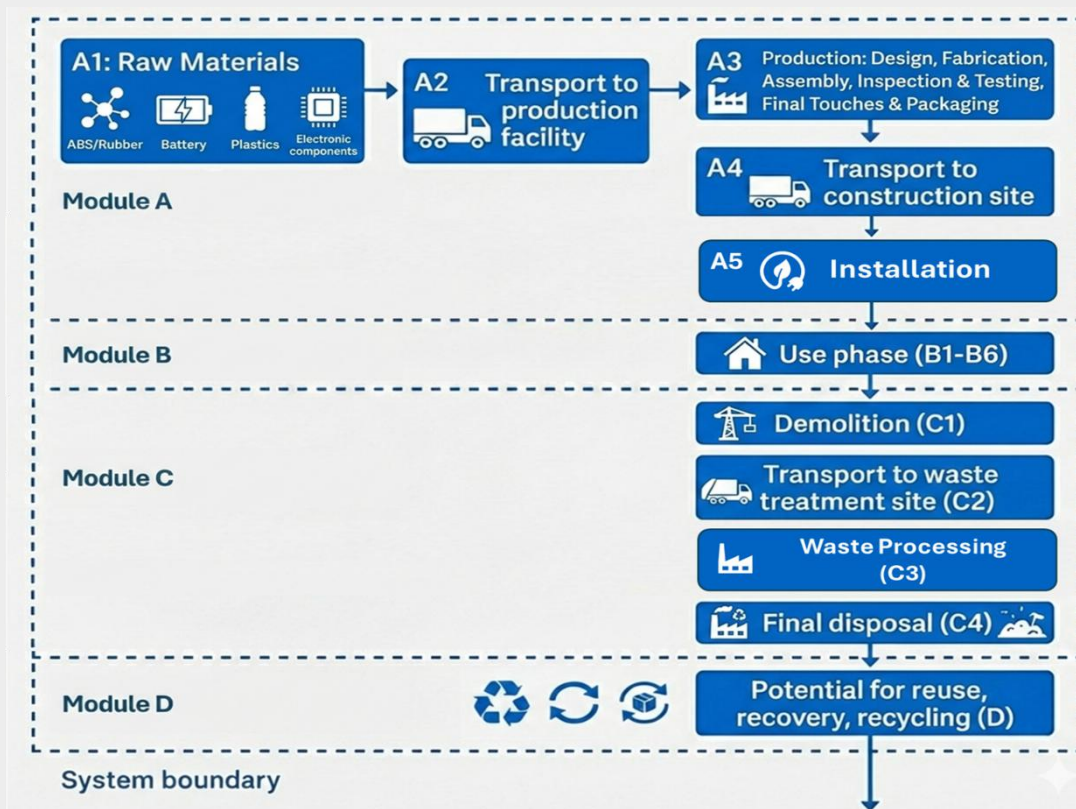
A1: Raw Materials
ABS/Rubber
Battery
Plastics
Electronic components

A2 Transport to production facility

A3 Production: Design, Fabrication, Assembly, Inspection & Testing, Final Touches & Packaging

A4 Transport to construction site

Module A

A5 Installation

Module B

Use phase (B1-B6)

Module C

Demolition (C1)

Transport to waste treatment site (C2)

Waste Processing (C3)

Final disposal (C4)

Module D

Potential for reuse, recovery, recycling (D)

System boundary